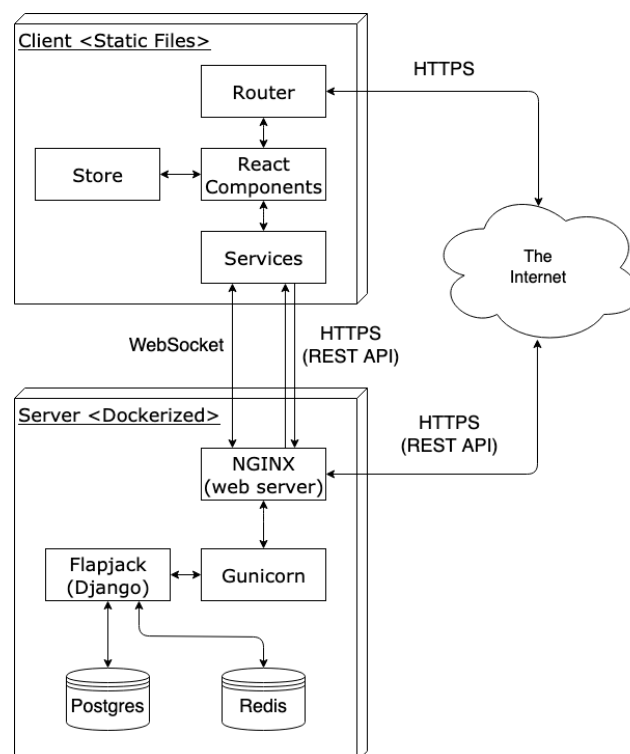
Client <Static Files>

Router

Store

React Components

Services

HTTPS

The Internet

WebSocket

HTTPS (REST API)

Server <Dockerized>

HTTPS (REST API)

NGINX (web server)

Flapjack (Django)

Gunicorn

Postgres

Redis